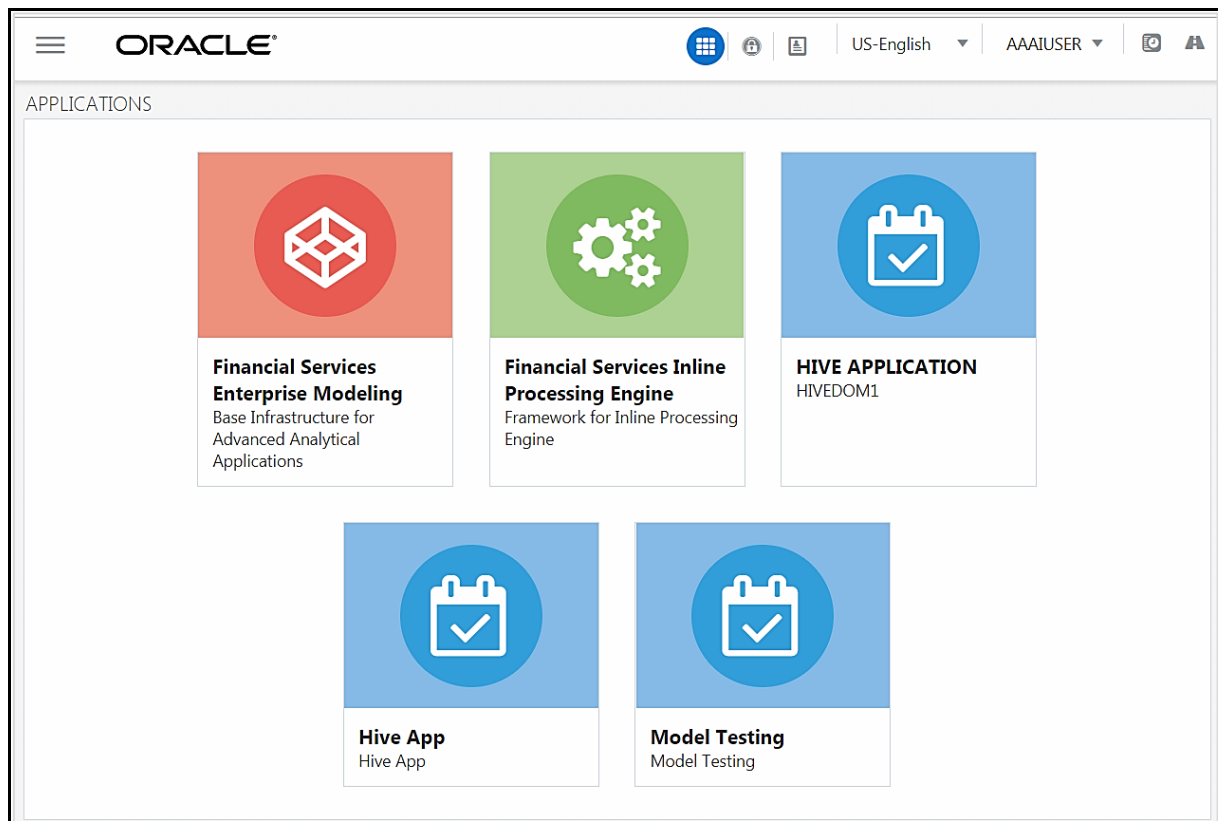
ORACLE®

US-English

AAAIUSER

APPLICATIONS

Financial Services Enterprise Modeling
Base Infrastructure for Advanced Analytical Applications

Financial Services Inline Processing Engine
Framework for Inline Processing Engine

HIVE APPLICATION
HIVEDOM1

Hive App
Hive App

Model Testing
Model Testing